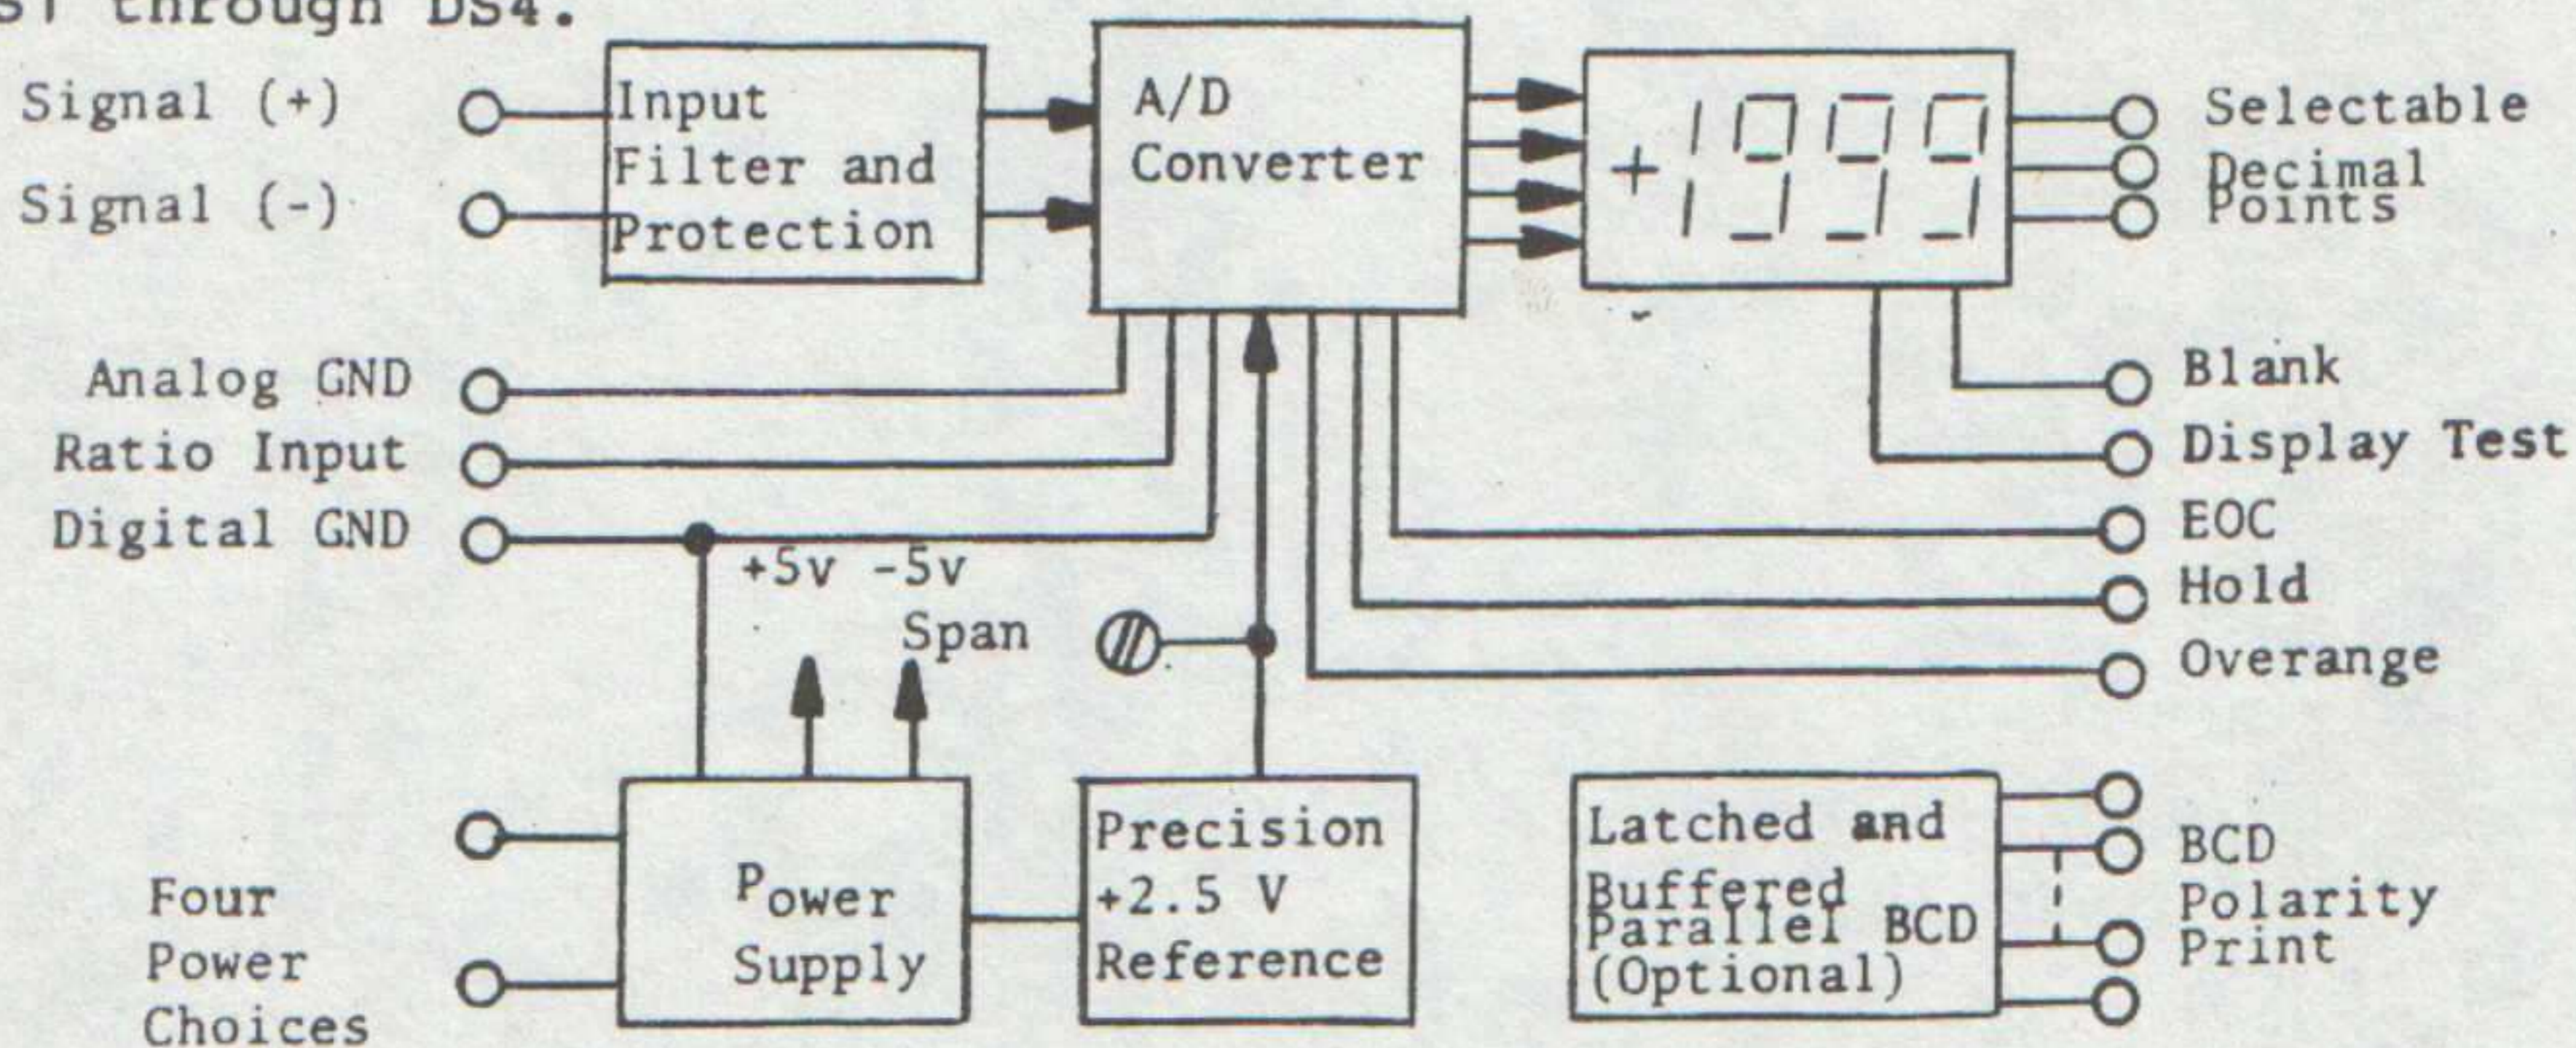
S1 through DS4.

Signal (+)
Signal (-)

Input Filter and Protection

A/D Converter

+1999

Selectable Decimal Points

Analog GND
Ratio Input
Digital GND

+5v -5v
Span

Blank
Display Test
EOC
Hold
Overange

Four Power Choices

Power Supply

Precision +2.5 V Reference

Latched and Buffered Parallel BCD (Optional)

BCD
Polarity
Print